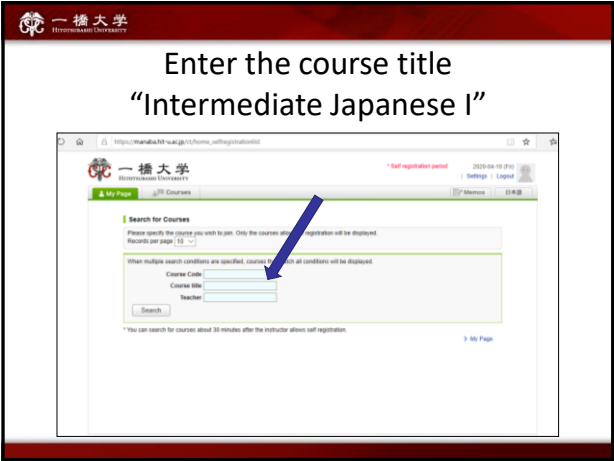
一橋大学
HITOTSUBASHI UNIVERSITY

Enter the course title
“Intermediate Japanese I”

https://manaba.hit-u.ac.jp/ct/home_selfregistrationlist

一橋大学
HITOTSUBASHI UNIVERSITY

* Self registration period

2020-04-10 (Fri)
| Settings | Logout

My Page
Courses
Memos
日本語

Search for Courses

Please specify the course you wish to join. Only the courses all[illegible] registration will be displayed.
Records per page 10

When multiple search conditions are specified, courses th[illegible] all conditions will be displayed.

Course Code
Course title
Teacher

Search

* You can search for courses about 30 minutes after the instructor allows self registration.

> My Page